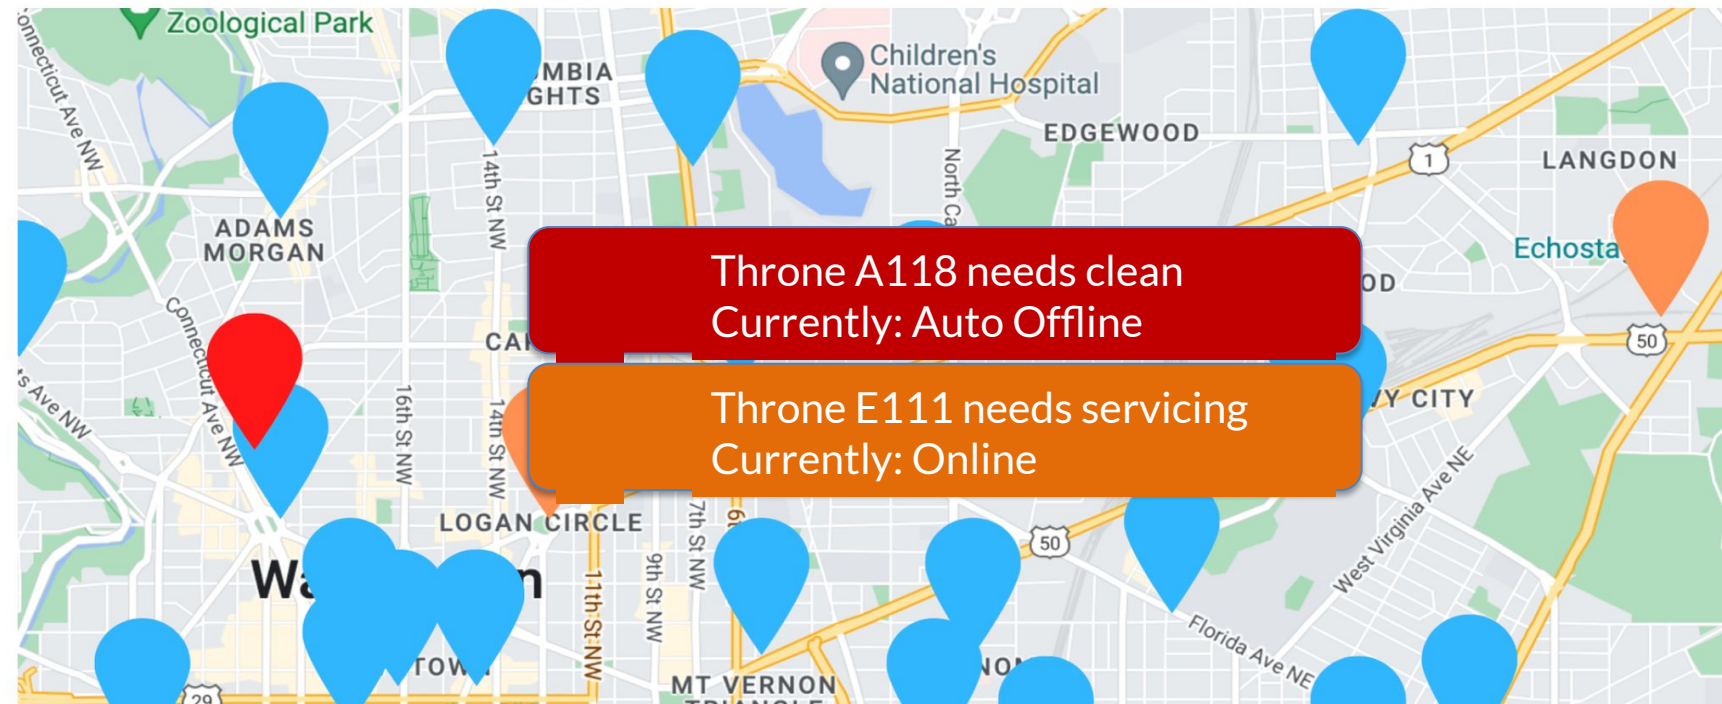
Zoological Park
onnecticut Ave NW
MBIA
GHTS
Children's National Hospital
EDGEWOOD
1
LANGDON
ADAMS MORGAN
14th St NW
North Ca
Echosta
Throne A118 needs clean
Currently: Auto Offline
CAI
OD
50
s Ave NW
Connecticut Ave NW
16th St NW
14th St NW
Throne E111 needs servicing
Currently: Online
Y CITY
West Virginia Ave NE
LOGAN CIRCLE
7th St NW
50
Wa
n
11th St NW
9th St NW
Florida Ave NE
TOW
NO
MT VERNON
29